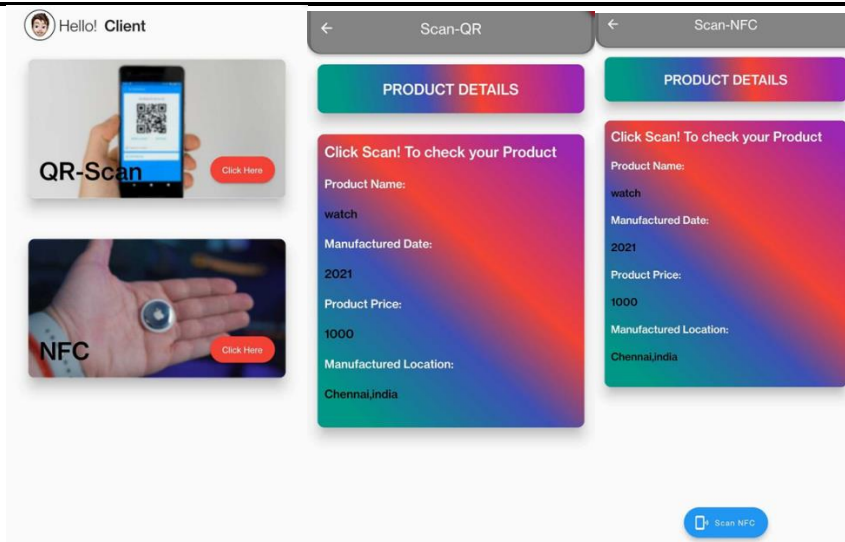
Hello! Client

QR-Scan
Click Here

NFC
Click Here

←
Scan-QR

PRODUCT DETAILS

Click Scan! To check your Product
Product Name:
watch
Manufactured Date:
2021
Product Price:
1000
Manufactured Location:
Chennai,india

←
Scan-NFC

PRODUCT DETAILS

Click Scan! To check your Product
Product Name:
watch
Manufactured Date:
2021
Product Price:
1000
Manufactured Location:
Chennai,india

Scan NFC